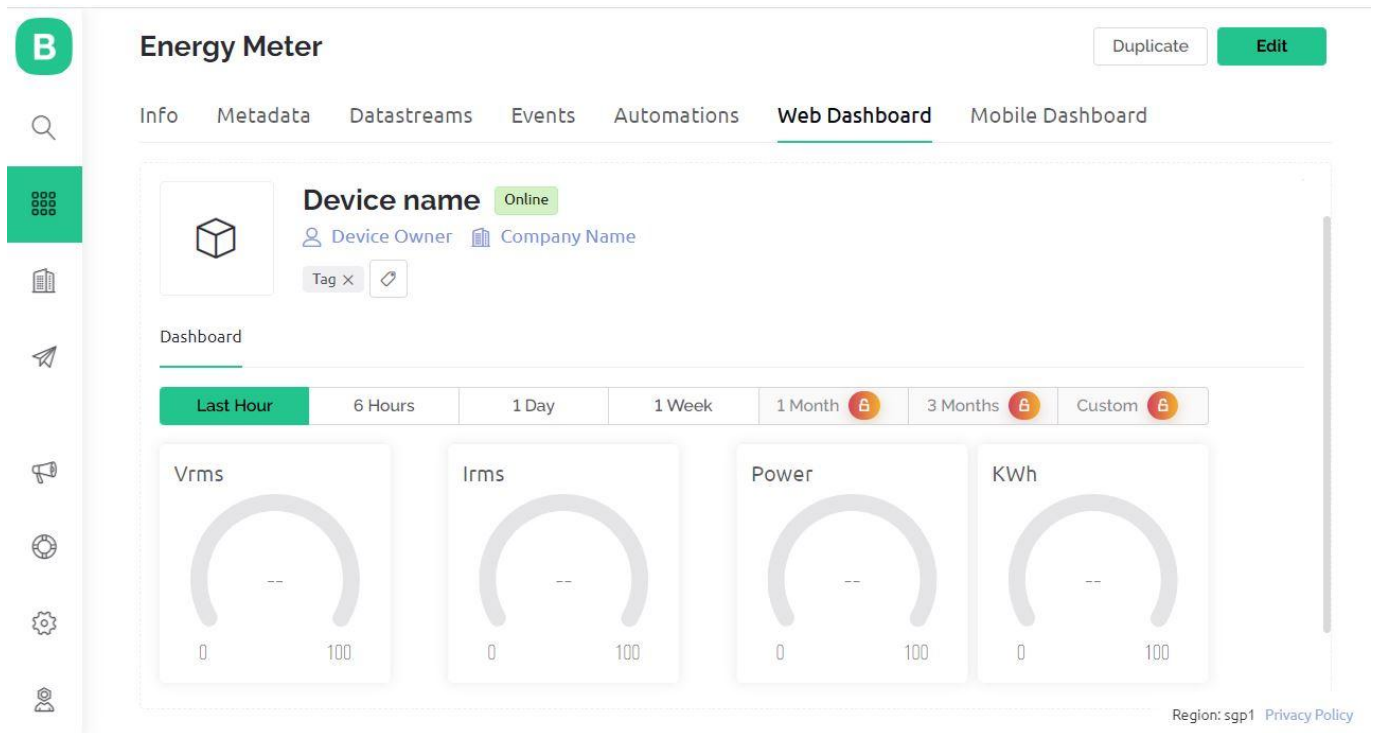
B

Energy Meter

Duplicate Edit

Info Metadata Datastreams Events Automations Web Dashboard Mobile Dashboard

Device name Online

Device Owner Company Name

Tag ×

Dashboard

| Last Hour | 6 Hours | 1 Day | 1 Week | 1 Month | 3 Months | Custom |
|---|---|---|---|---|---|---|

Vrms
--
0 100

Irms
--
0 100

Power
--
0 100

KWh
--
0 100

Region: sgp1 Privacy Policy